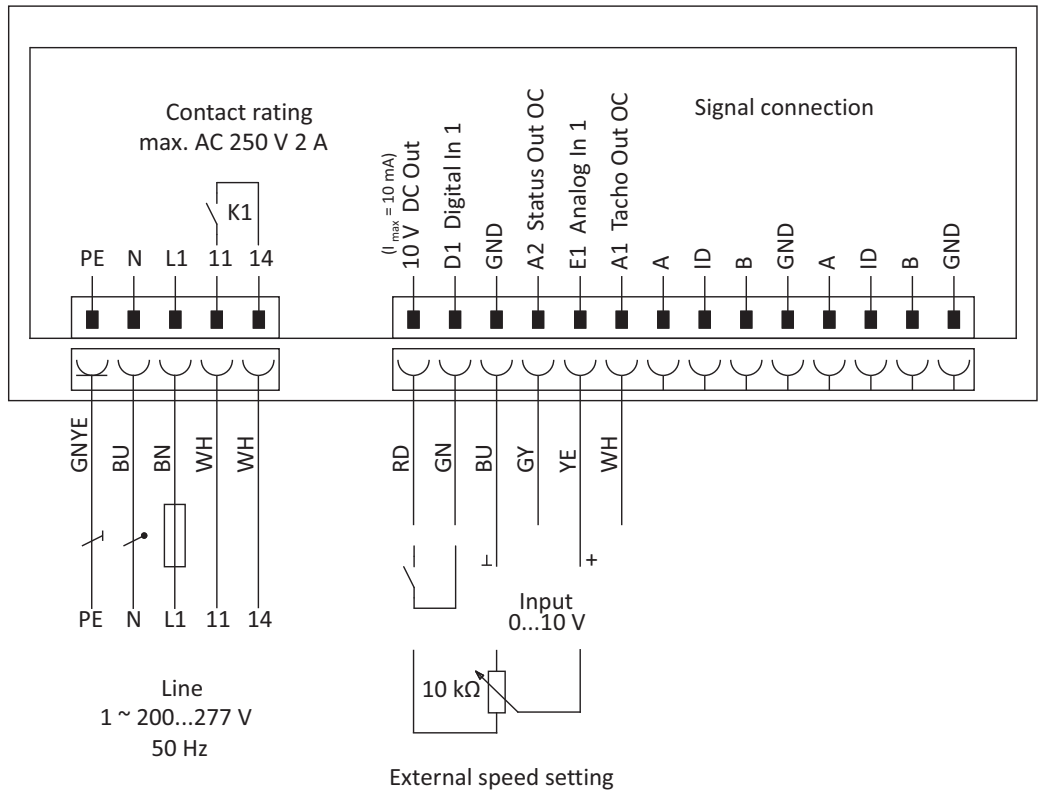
Contact rating
max. AC 250 V 2 A

K1

PE N L1 11 14

($I_{max}$ = 10 mA)
10 V DC Out
D1 Digital In 1
GND
A2 Status Out OC
E1 Analog In 1
A1 Tacho Out OC
A
ID
B
GND
A
ID
B
GND

Signal connection

GNYE BU BN WH WH

RD GN BU GY YE WH

⊥ +

PE N L1 11 14

Input
0...10 V

10 kΩ

Line
1 ~ 200...277 V
50 Hz

External speed setting